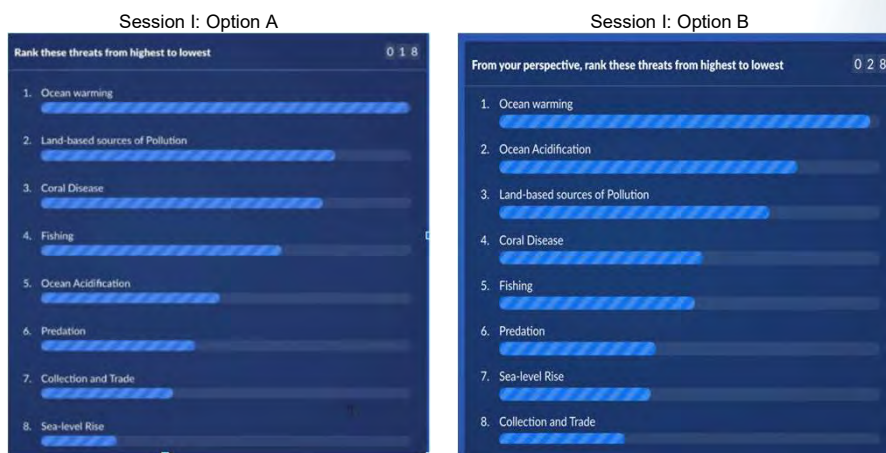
Session I: Option A

Rank these threats from highest to lowest

0 1 8

1. Ocean warming
2. Land-based sources of Pollution
3. Coral Disease
4. Fishing
5. Ocean Acidification
6. Predation
7. Collection and Trade
8. Sea-level Rise

Session I: Option B

From your perspective, rank these threats from highest to lowest

0 2 8

1. Ocean warming
2. Ocean Acidification
3. Land-based sources of Pollution
4. Coral Disease
5. Fishing
6. Predation
7. Sea-level Rise
8. Collection and Trade